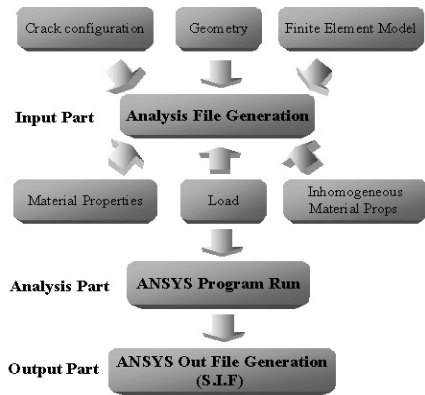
Crack configuration

Geometry

Finite Element Model

Input Part

Analysis File Generation

Material Properties

Load

Inhomogeneous Material Props

Analysis Part

ANSYS Program Run

Output Part

ANSYS Out File Generation (S.I.F)